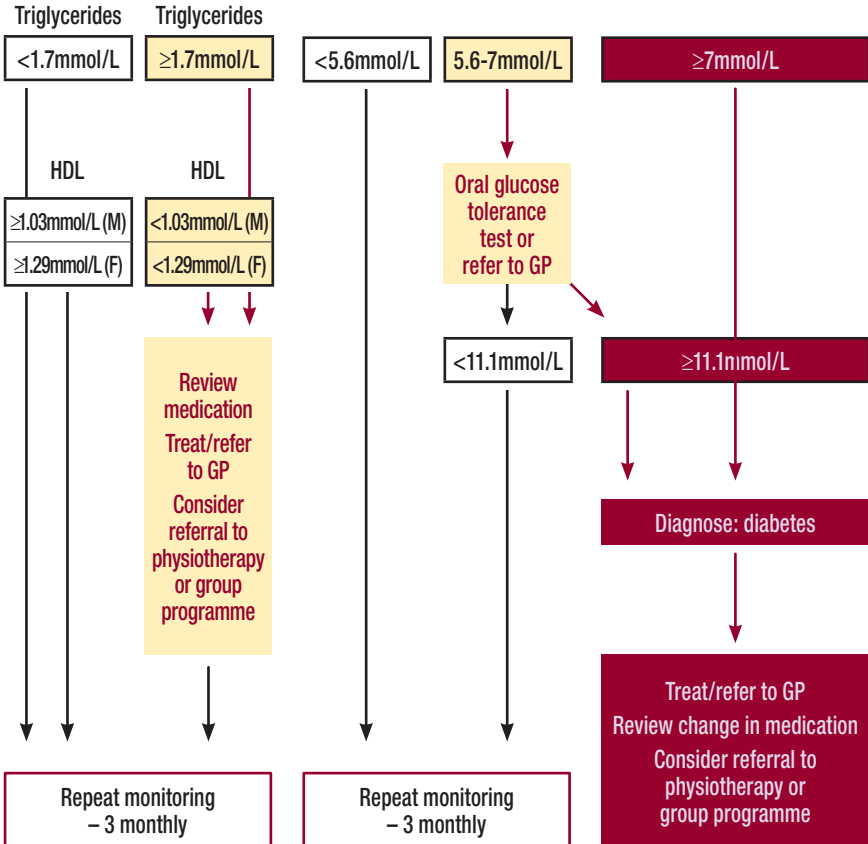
Triglycerides

<1.7mmol/L

HDL

≥1.03mmol/L (M)

≥1.29mmol/L (F)

Triglycerides

≥1.7mmol/L

HDL

<1.03mmol/L (M)

<1.29mmol/L (F)

Review medication

Treat/refer to GP

Consider referral to physiotherapy or group programme

Repeat monitoring – 3 monthly

<5.6mmol/L

5.6-7mmol/L

Oral glucose tolerance test or refer to GP

<11.1mmol/L

Repeat monitoring – 3 monthly

≥7mmol/L

≥11.1mmol/L

Diagnose: diabetes

Treat/refer to GP

Review change in medication

Consider referral to physiotherapy or group programme